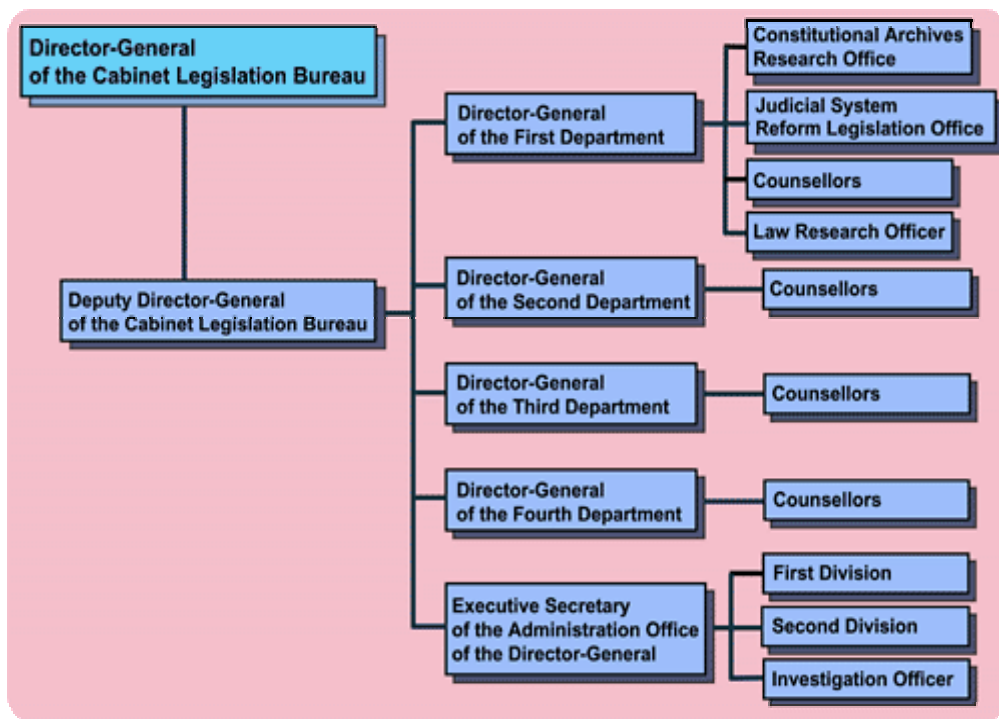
Director-General of the Cabinet Legislation Bureau

Deputy Director-General of the Cabinet Legislation Bureau

Director-General of the First Department

Constitutional Archives Research Office

Judicial System Reform Legislation Office

Counsellors

Law Research Officer

Director-General of the Second Department

Counsellors

Director-General of the Third Department

Counsellors

Director-General of the Fourth Department

Counsellors

Executive Secretary of the Administration Office of the Director-General

First Division

Second Division

Investigation Officer